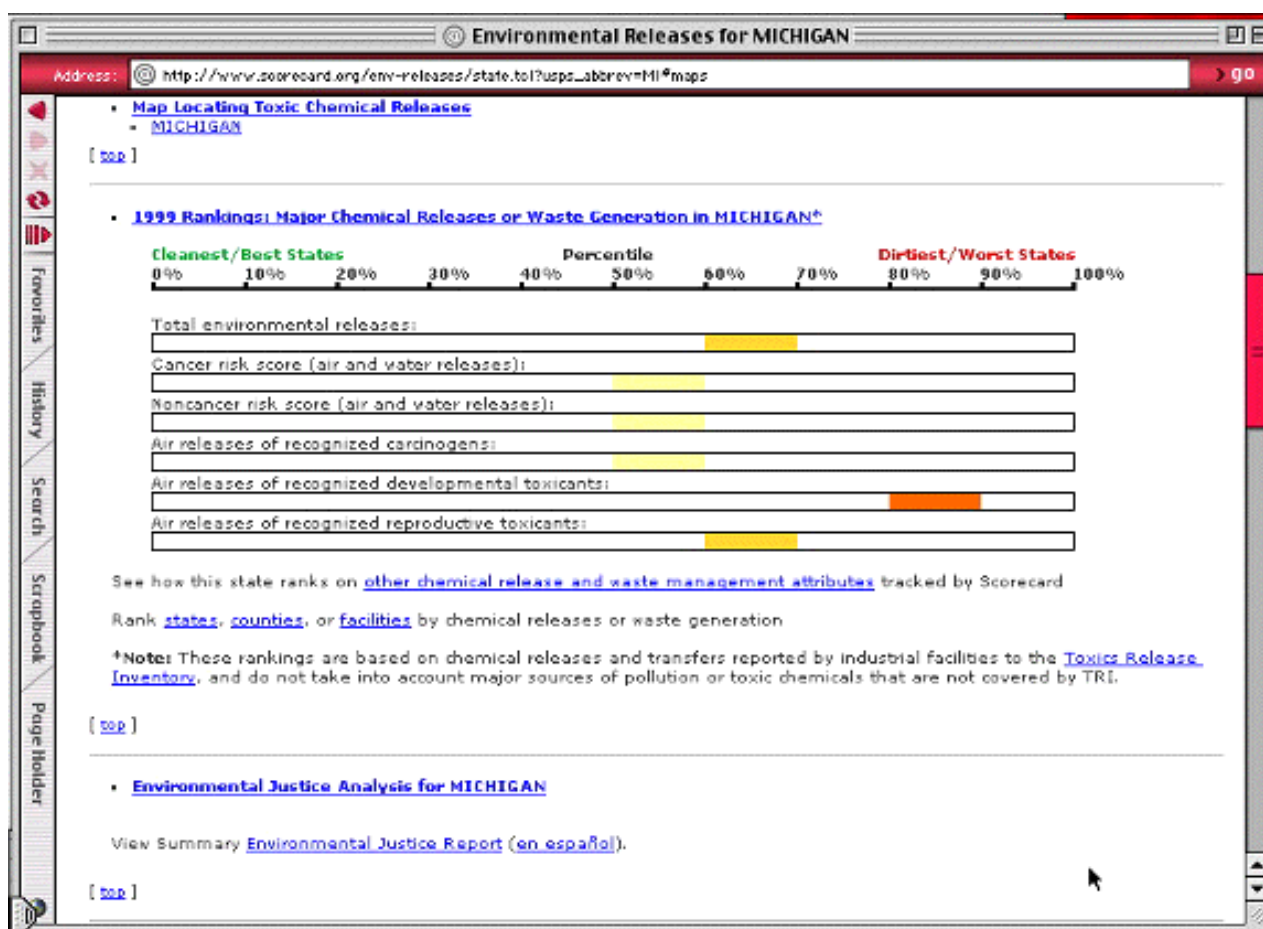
Environmental Releases for MICHIGAN

Address: http://www.scorecard.org/env-releases/state.tcl?usps_abbrev=MI#maps

go

Favorites

History

Search

Scrapbook

Page Holder

- Map Locating Toxic Chemical Releases
  - MICHIGAN

[ top ]

- 1999 Rankings: Major Chemical Releases or Waste Generation in MICHIGAN*

Cleanest/Best States

Percentile

Dirtiest/Worst States

0% 10% 20% 30% 40% 50% 60% 70% 80% 90% 100%

Total environmental releases:

Cancer risk score (air and water releases):

Noncancer risk score (air and water releases):

Air releases of recognized carcinogens:

Air releases of recognized developmental toxicants:

Air releases of recognized reproductive toxicants:

See how this state ranks on other chemical release and waste management attributes tracked by Scorecard

Rank states, counties, or facilities by chemical releases or waste generation

*Note: These rankings are based on chemical releases and transfers reported by industrial facilities to the Toxics Release Inventory, and do not take into account major sources of pollution or toxic chemicals that are not covered by TRI.

[ top ]

- Environmental Justice Analysis for MICHIGAN

View Summary Environmental Justice Report (en español).

[ top ]